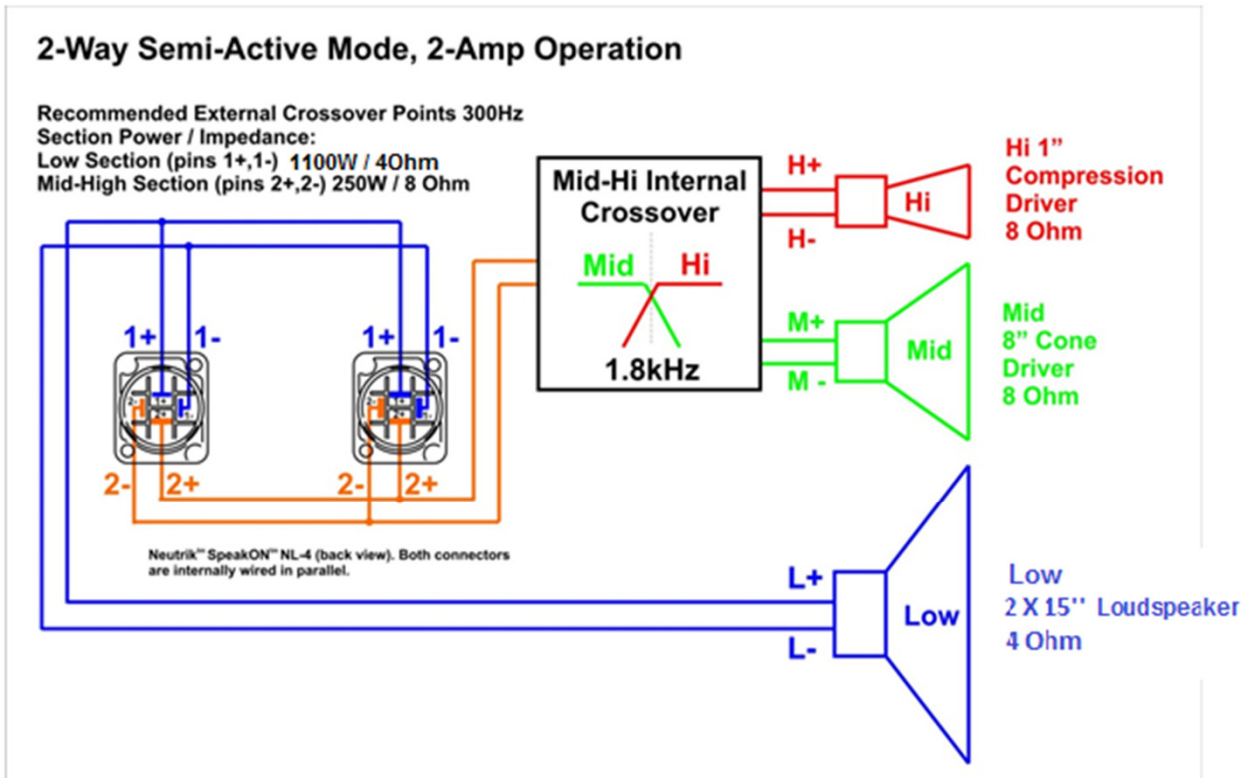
2-Way Semi-Active Mode, 2-Amp Operation

Recommended External Crossover Points 300Hz
Section Power / Impedance:
Low Section (pins 1+,1-) 1100W / 4Ohm
Mid-High Section (pins 2+,2-) 250W / 8 Ohm

Mid-Hi Internal Crossover

Mid Hi

1.8kHz

H+
H-
Hi
Hi 1" Compression Driver 8 Ohm

M+
M -
Mid
Mid 8" Cone Driver 8 Ohm

1+ 1-
1+ 1-
2- 2+
2- 2+

Neutrik™ SpeakON™ NL-4 (back view). Both connectors are internally wired in parallel.

L+
L-
Low
Low
2 X 15'' Loudspeaker
4 Ohm